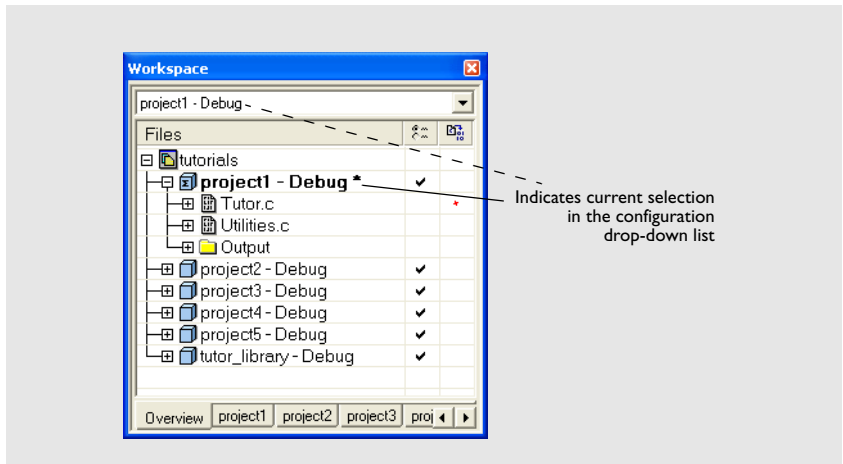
Workspace

project1 - Debug

Files

tutorials

project1 - Debug *

Tutor.c

Utilities.c

Output

project2 - Debug

project3 - Debug

project4 - Debug

project5 - Debug

tutor_library - Debug

Overview | project1 | project2 | project3 | proj

Indicates current selection in the configuration drop-down list